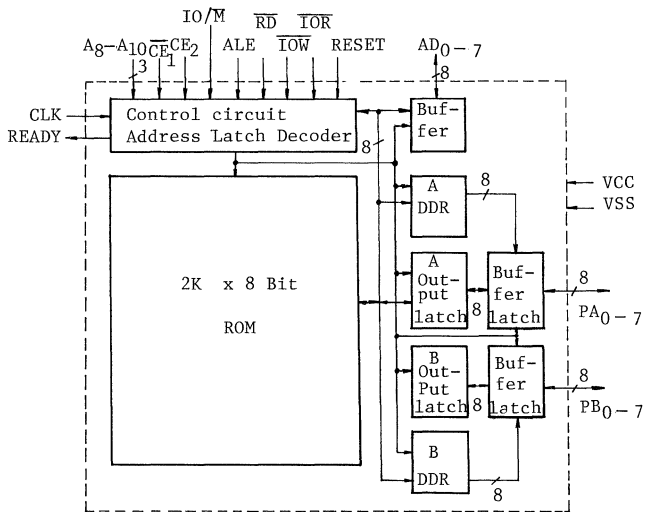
$A_8-A_{10}$ $\overline{CE}_1$ $CE_2$ $IO/\overline{M}$ ALE $\overline{RD}$ $\overline{IOW}$ $\overline{IOR}$ RESET $AD_{0-7}$

3

8

CLK

READY

Control circuit
Address Latch Decoder

Buffer

8

A DDR

8

VCC

VSS

2K x 8 Bit

ROM

A Output latch

8

Buffer latch

8

$PA_{0-7}$

B OutPut latch

8

Buffer latch

8

$PB_{0-7}$

B DDR

8